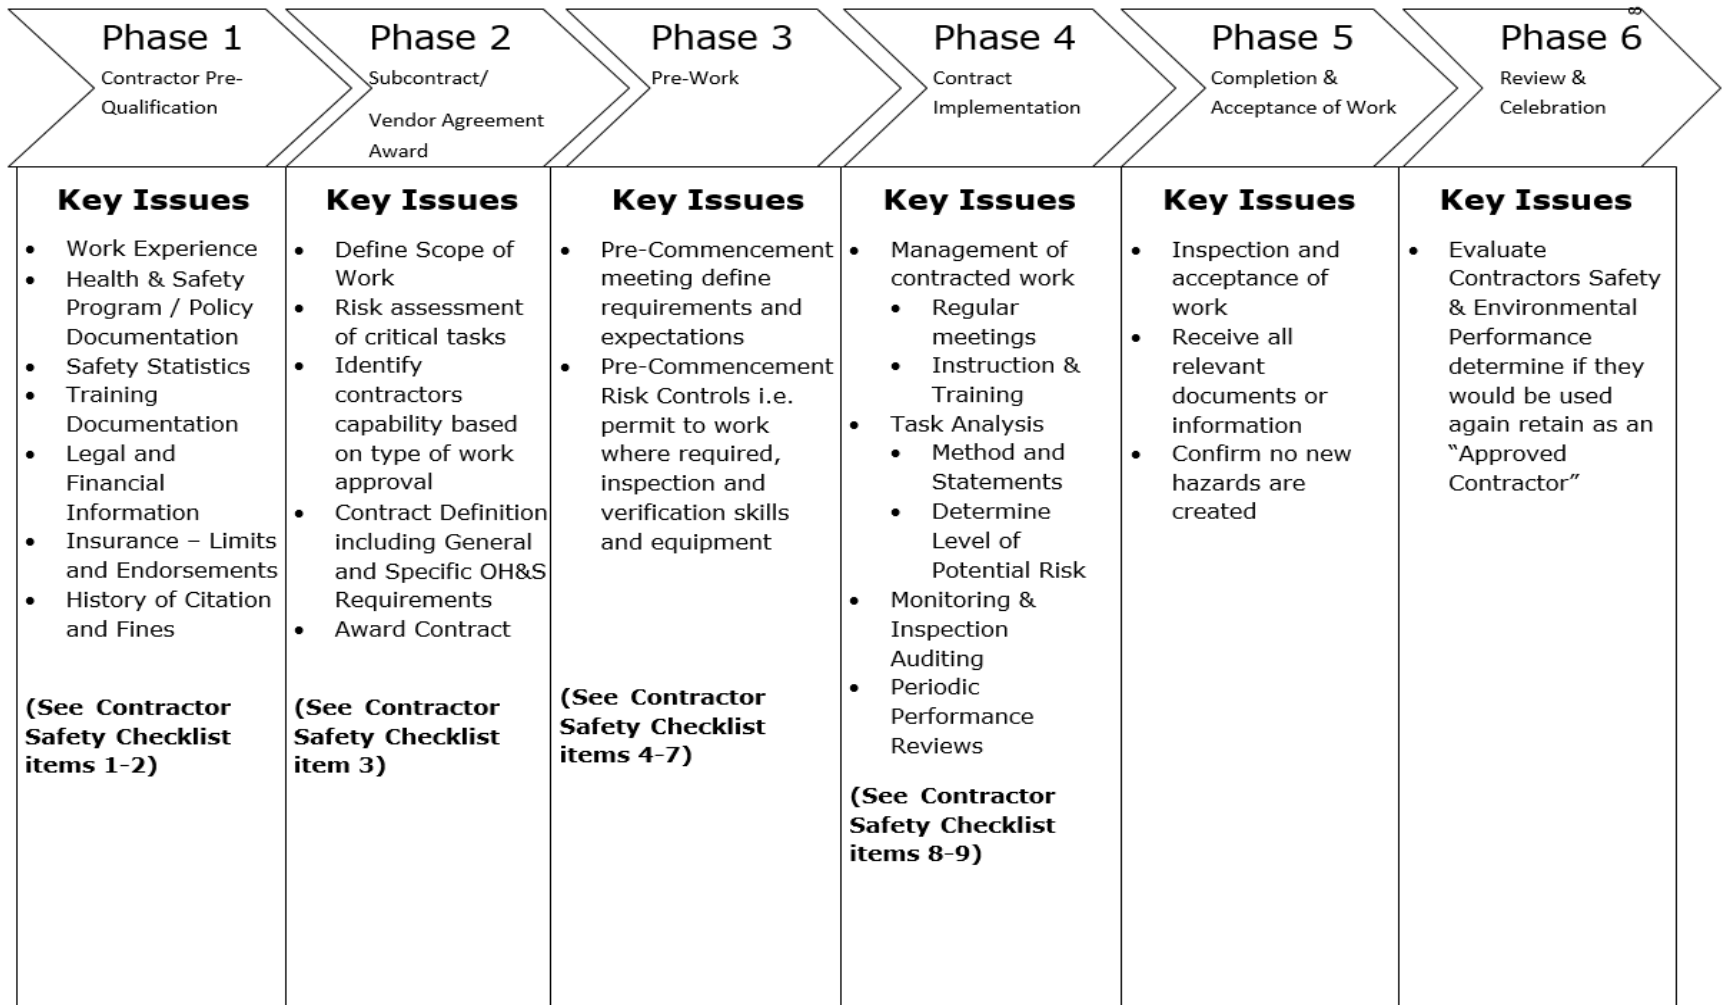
Phase 1
Contractor Pre-Qualification

Key Issues

- Work Experience
- Health & Safety Program / Policy Documentation
- Safety Statistics
- Training Documentation
- Legal and Financial Information
- Insurance – Limits and Endorsements
- History of Citation and Fines

(See Contractor Safety Checklist items 1-2)

Phase 2
Subcontract/ Vendor Agreement Award

Key Issues

- Define Scope of Work
- Risk assessment of critical tasks
- Identify contractors capability based on type of work approval
- Contract Definition including General and Specific OH&S Requirements
- Award Contract

(See Contractor Safety Checklist item 3)

Phase 3
Pre-Work

Key Issues

- Pre-Commencement meeting define requirements and expectations
- Pre-Commencement Risk Controls i.e. permit to work where required, inspection and verification skills and equipment

(See Contractor Safety Checklist items 4-7)

Phase 4
Contract Implementation

Key Issues

- Management of contracted work
  - Regular meetings
  - Instruction & Training
- Task Analysis
  - Method and Statements
  - Determine Level of Potential Risk
- Monitoring & Inspection Auditing
- Periodic Performance Reviews

(See Contractor Safety Checklist items 8-9)

Phase 5
Completion & Acceptance of Work

Key Issues

- Inspection and acceptance of work
- Receive all relevant documents or information
- Confirm no new hazards are created

Phase 6
Review & Celebration

Key Issues

- Evaluate Contractors Safety & Environmental Performance determine if they would be used again retain as an "Approved Contractor"